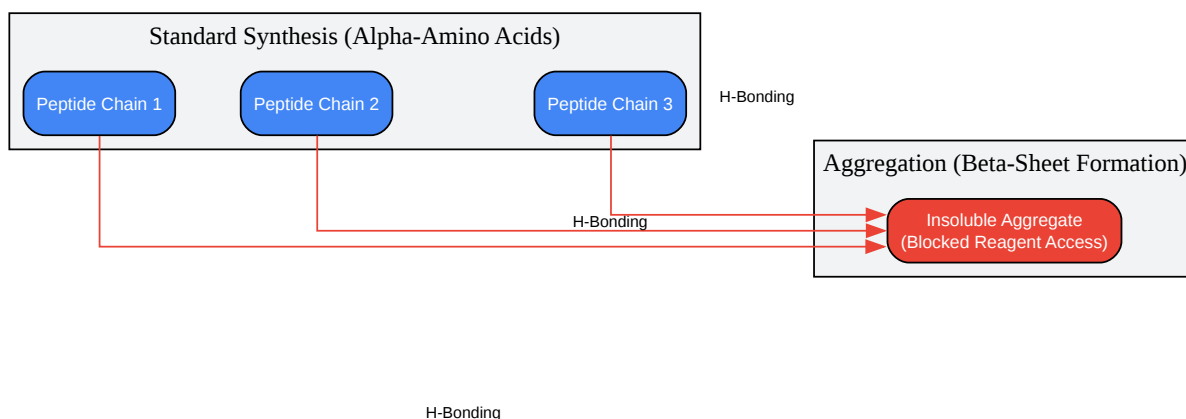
Standard Synthesis (Alpha-Amino Acids)

Peptide Chain 1

Peptide Chain 2

Peptide Chain 3

H-Bonding

Aggregation (Beta-Sheet Formation)

H-Bonding

Insoluble Aggregate
(Blocked Reagent Access)

H-Bonding